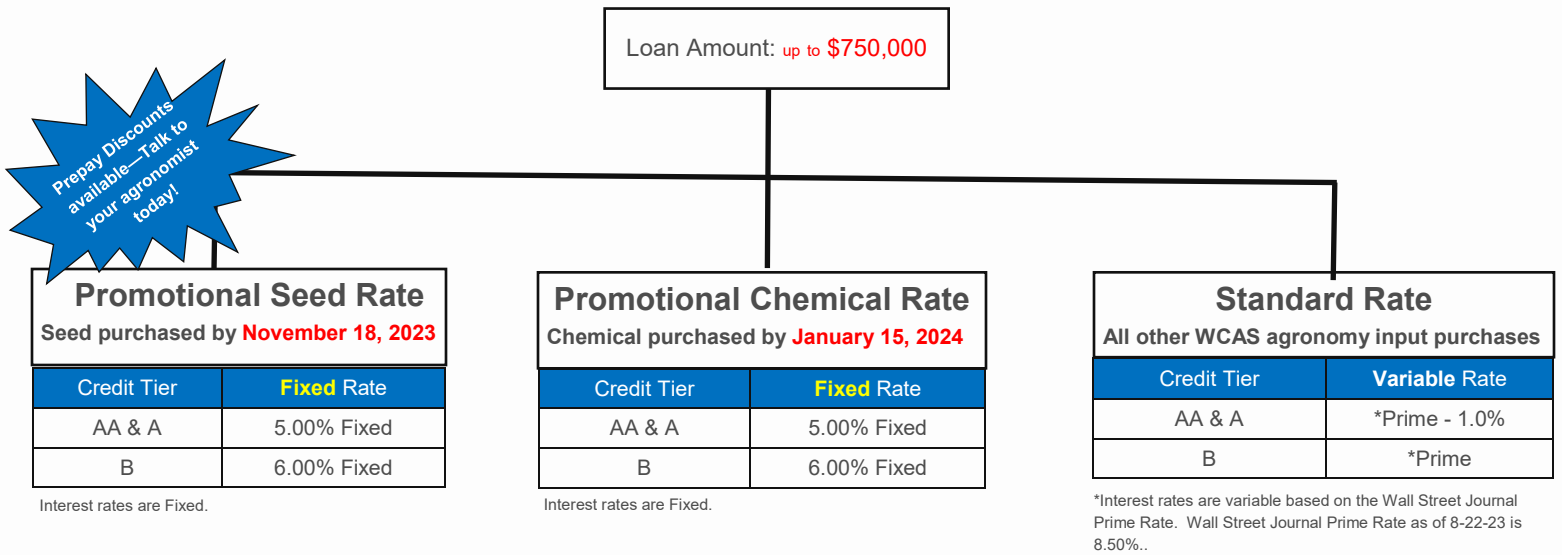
Loan Amount: up to $750,000

Prepay Discounts available—Talk to your agronomist today!

Promotional Seed Rate
Seed purchased by November 18, 2023

| Credit Tier | Fixed Rate |
|---|---|
| AA & A | 5.00% Fixed |
| B | 6.00% Fixed |

Interest rates are Fixed.

Promotional Chemical Rate
Chemical purchased by January 15, 2024

| Credit Tier | Fixed Rate |
|---|---|
| AA & A | 5.00% Fixed |
| B | 6.00% Fixed |

Interest rates are Fixed.

Standard Rate
All other WCAS agronomy input purchases

| Credit Tier | Variable Rate |
|---|---|
| AA & A | *Prime - 1.0% |
| B | *Prime |

*Interest rates are variable based on the Wall Street Journal Prime Rate. Wall Street Journal Prime Rate as of 8-22-23 is 8.50%..